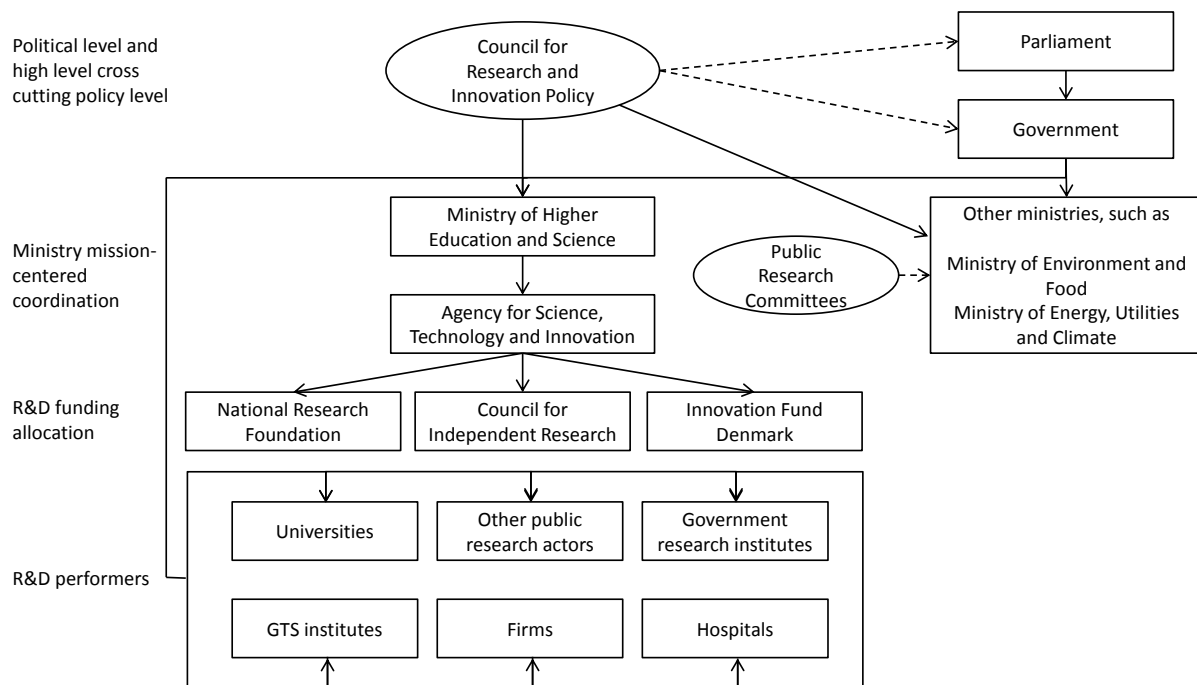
Political level and high level cross cutting policy level

Council for Research and Innovation Policy

Parliament

Government

Ministry mission-centered coordination

Ministry of Higher Education and Science

Other ministries, such as

Ministry of Environment and Food
Ministry of Energy, Utilities and Climate

Public Research Committees

Agency for Science, Technology and Innovation

R&D funding allocation

National Research Foundation

Council for Independent Research

Innovation Fund Denmark

R&D performers

Universities

Other public research actors

Government research institutes

GTS institutes

Firms

Hospitals